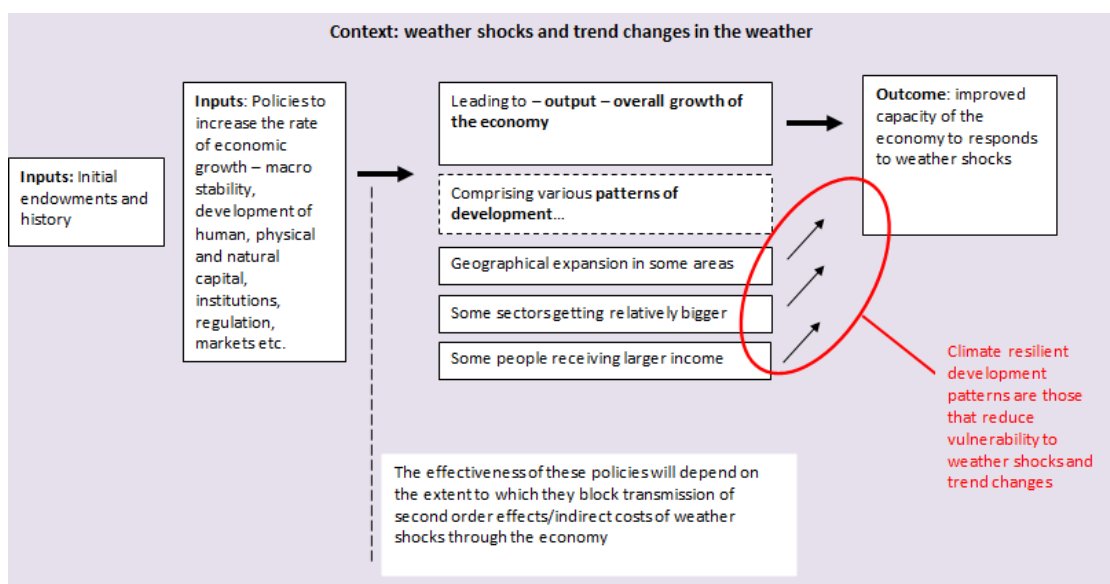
Context: weather shocks and trend changes in the weather

Inputs: Initial endowments and history

Inputs: Policies to increase the rate of economic growth – macro stability, development of human, physical and natural capital, institutions, regulation, markets etc.

Leading to – output – overall growth of the economy

Comprising various patterns of development…

Geographical expansion in some areas

Some sectors getting relatively bigger

Some people receiving larger income

Outcome: improved capacity of the economy to responds to weather shocks

Climate resilient development patterns are those that reduce vulnerability to weather shocks and trend changes

The effectiveness of these policies will depend on the extent to which they block transmission of second order effects/indirect costs of weather shocks through the economy